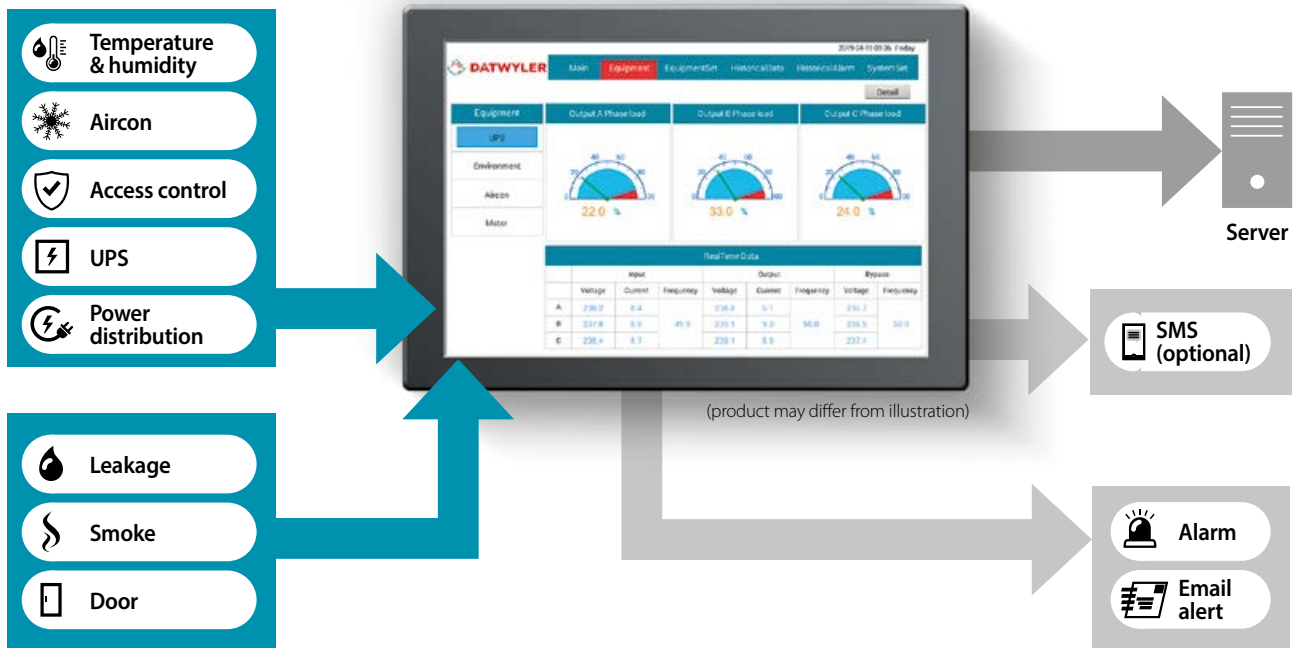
Temperature & humidity

Aircon

Access control

UPS

Power distribution

Leakage

Smoke

Door

2019-04-11 09:36 Friday

DATWYLER

Main | Equipment | EquipmentSet | HistoricalData | HistoricalAlarm | System Set

Detail

Equipment

UPS

Environment

Aircon

Meter

Output A Phase load

22.0 %

Output B Phase load

33.0 %

Output C Phase load

24.0 %

RealTime Data

| | Input | | | Output | | | Bypass | |
|---|---|---|---|---|---|---|---|---|
| | Voltage | Current | Frequency | Voltage | Current | Frequency | Voltage | Frequency |
| A | 230.2 | 8.4 | 49.9 | 230.8 | 5.1 | 50.0 | 231.7 | 50.0 |
| B | 237.8 | 8.8 | | 231.1 | 9.0 | | 236.5 | |
| C | 238.4 | 8.7 | | 231.1 | 8.5 | | 237.4 | |

(product may differ from illustration)

Server

SMS (optional)

Alarm

Email alert